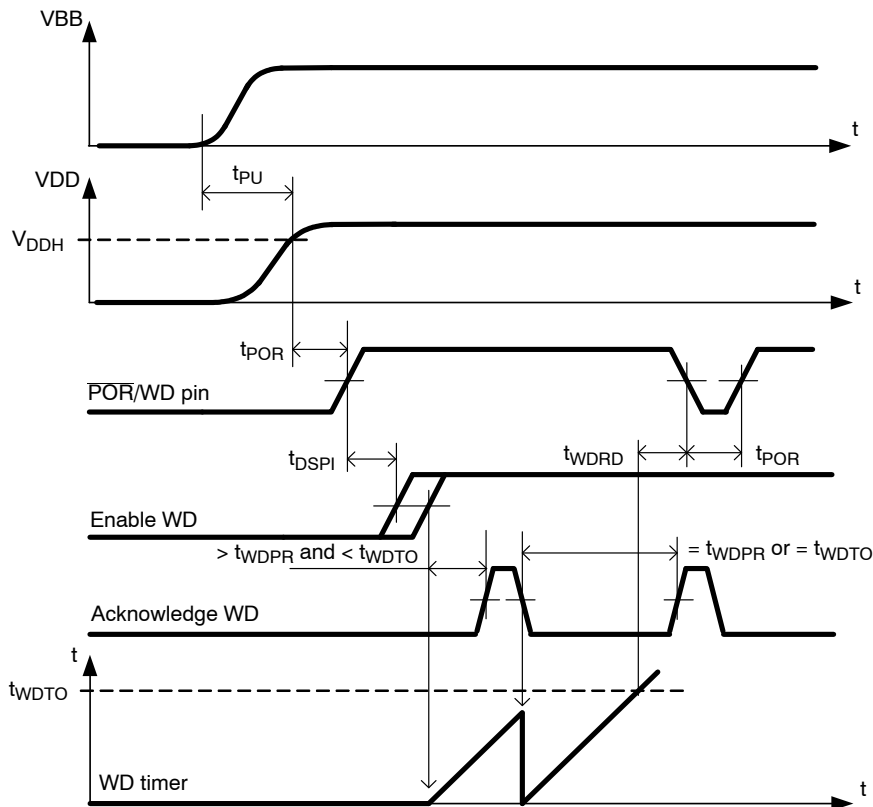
VBB

t

$t_{PU}$

VDD

$V_{DDH}$

t

$t_{POR}$

$\overline{POR}$/WD pin

$t_{DSPI}$

$t_{WDRD}$

$t_{POR}$

Enable WD

> $t_{WDPR}$ and < $t_{WDTO}$

= $t_{WDPR}$ or = $t_{WDTO}$

Acknowledge WD

t

$t_{WDTO}$

WD timer

t